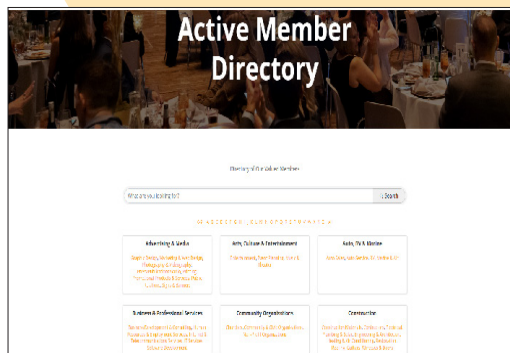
Active Member Directory

Directory of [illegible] Members

What are you looking for?

Search

# A B C D E F G H I J K L M N O P Q R S T U V W X Y Z

Advertising & Media

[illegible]

Arts, Culture & Entertainment

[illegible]

Auto, RV & Marine

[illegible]

Business & Professional Services

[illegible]

Community Organizations

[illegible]

Construction

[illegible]